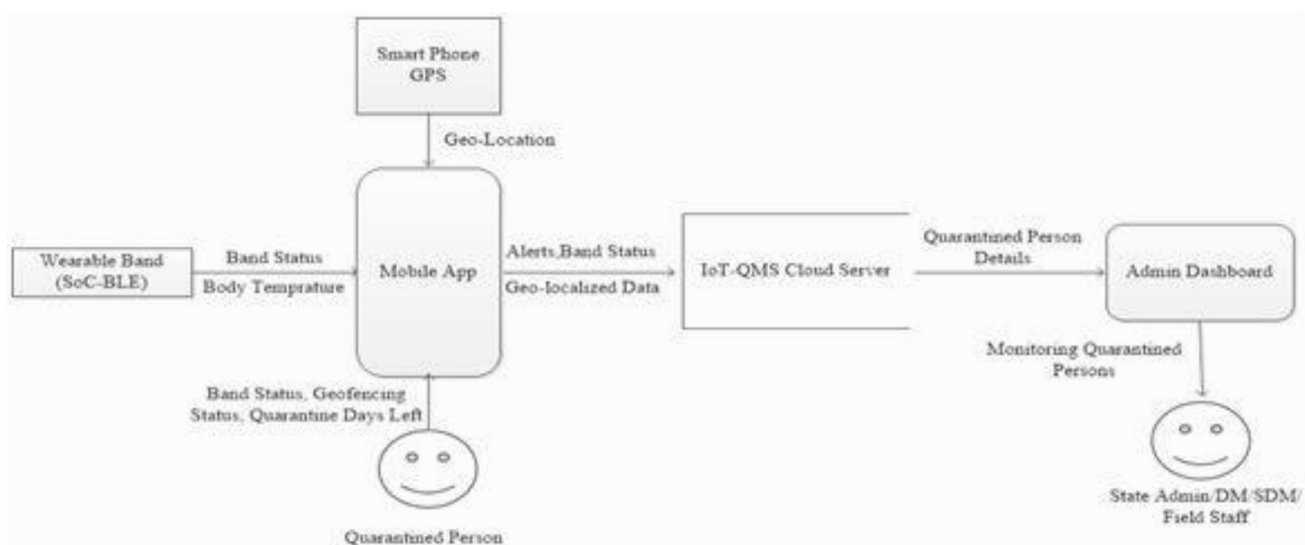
Smart Phone GPS

Geo-Location

Wearable Band (SoC-BLE)

Band Status

Body Temprature

Mobile App

Alerts,Band Status

Geo-localized Data

IoT-QMS Cloud Server

Quarantined Person Details

Admin Dashboard

Monitoring Quarantined Persons

Band Status, Geofencing Status, Quarantine Days Left

Quarantined Person

State Admin/DM/SDM/ Fseld Staff